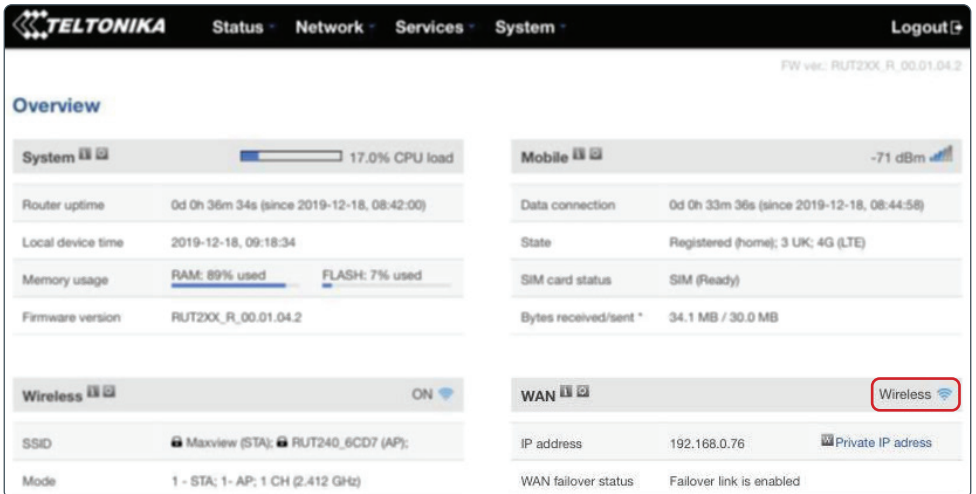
TELTONIKA Status Network Services System Logout

FW ver.: RUT2XX_R_00.01.04.2

Overview

System 17.0% CPU load

| | |
|---|---|
| Router uptime | 0d 0h 36m 34s (since 2019-12-18, 08:42:00) |
| Local device time | 2019-12-18, 09:18:34 |
| Memory usage | RAM: 89% used FLASH: 7% used |
| Firmware version | RUT2XX_R_00.01.04.2 |

Mobile -71 dBm

| | |
|---|---|
| Data connection | 0d 0h 33m 36s (since 2019-12-18, 08:44:58) |
| State | Registered (home); 3 UK; 4G (LTE) |
| SIM card status | SIM (Ready) |
| Bytes received/sent * | 34.1 MB / 30.0 MB |

Wireless ON

| | |
|---|---|
| SSID | Maxview (STA); RUT240_6CD7 (AP); |
| Mode | 1 - STA; 1- AP; 1 CH (2.412 GHz) |

WAN Wireless

| | |
|---|---|
| IP address | 192.168.0.76 Private IP adress |
| WAN failover status | Failover link is enabled |